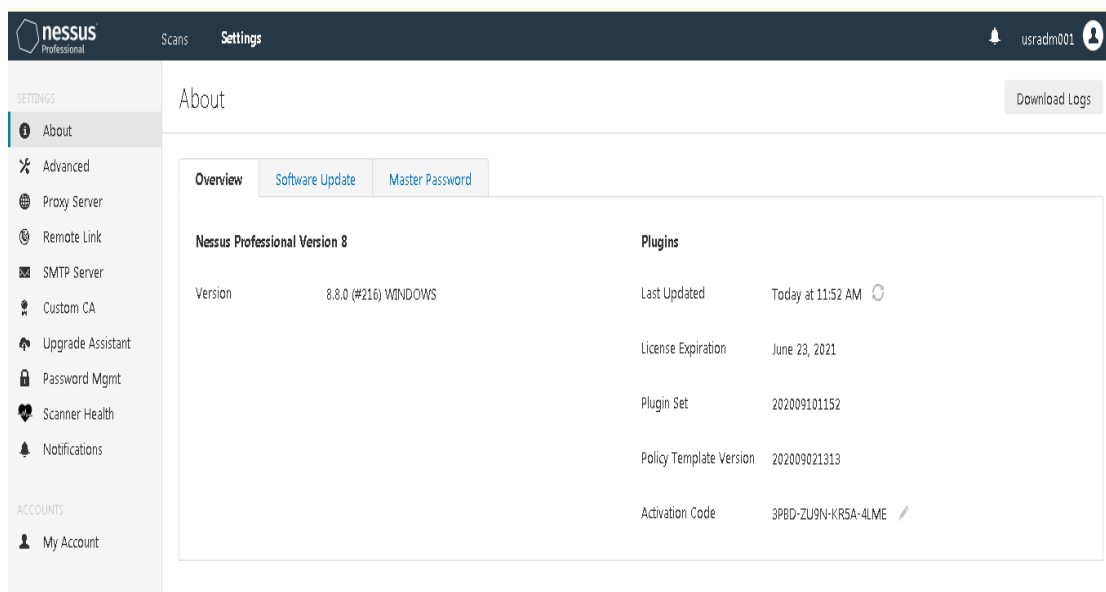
nessus Professional

Scans Settings

usradm001

SETTINGS

About

Advanced

Proxy Server

Remote Link

SMTP Server

Custom CA

Upgrade Assistant

Password Mgmt

Scanner Health

Notifications

ACCOUNTS

My Account

About

Download Logs

Overview Software Update Master Password

Nessus Professional Version 8

Version 8.8.0 (#216) WINDOWS

Plugins

Last Updated Today at 11:52 AM

License Expiration June 23, 2021

Plugin Set 202009101152

Policy Template Version 202009021313

Activation Code 3PBD-ZU9N-KR5A-4LME